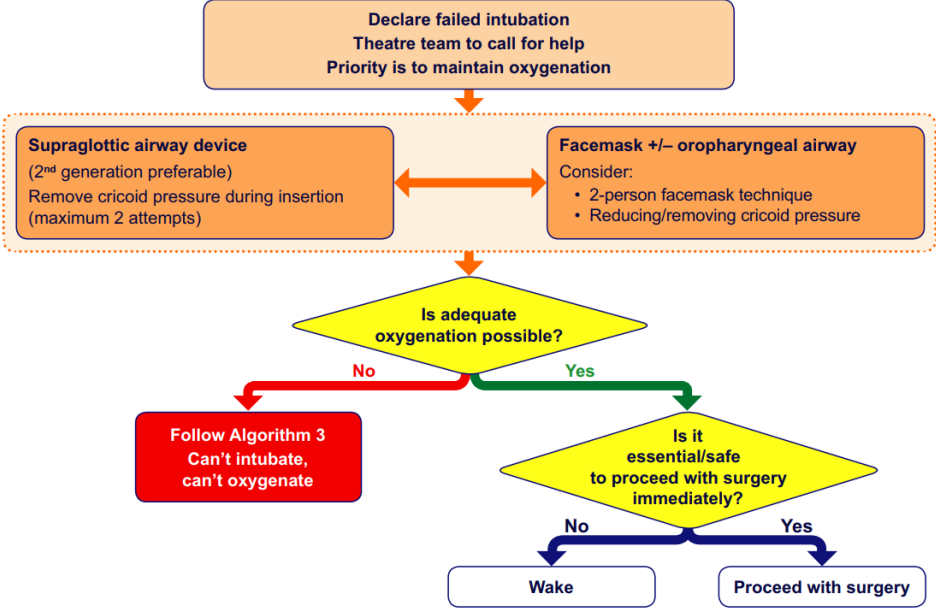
Declare failed intubation
Theatre team to call for help
Priority is to maintain oxygenation

Supraglottic airway device
(2$^{nd}$ generation preferable)
Remove cricoid pressure during insertion
(maximum 2 attempts)

Facemask +/– oropharyngeal airway
Consider:
• 2-person facemask technique
• Reducing/removing cricoid pressure

Is adequate oxygenation possible?

No

Yes

Follow Algorithm 3
Can't intubate, can't oxygenate

Is it essential/safe to proceed with surgery immediately?

No

Yes

Wake

Proceed with surgery